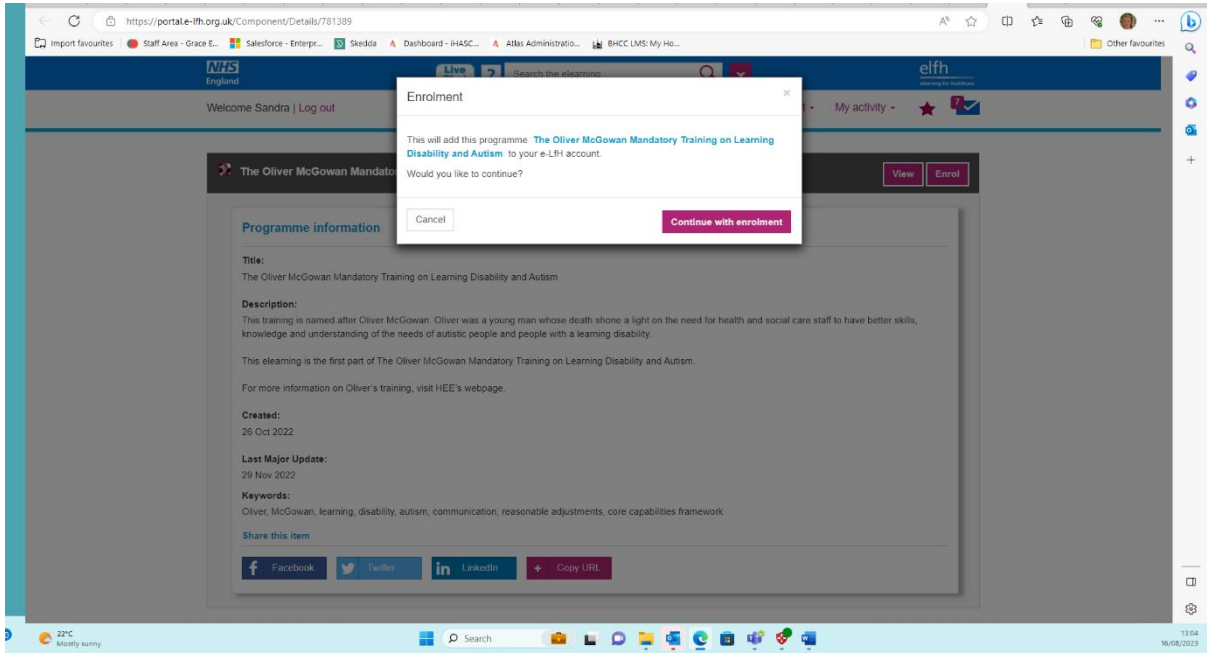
https://portal.e-lfh.org.uk/Component/Details/781389

Import favourites | Staff Area - Grace E... | Salesforce - Enterpr... | Skedda | Dashboard - iHASC... | Atlas Administratio... | BHCC LMS: My Ho... | Other favourites

NHS England | Live | ? | Search the elearning | elfh

Welcome Sandra | Log out | My activity

The Oliver McGowan Mandato

View | Enrol

Enrolment

×

This will add this programme The Oliver McGowan Mandatory Training on Learning Disability and Autism to your e-LfH account.

Would you like to continue?

Cancel

Continue with enrolment

Programme information

Title:
The Oliver McGowan Mandatory Training on Learning Disability and Autism

Description:
This training is named after Oliver McGowan. Oliver was a young man whose death shone a light on the need for health and social care staff to have better skills, knowledge and understanding of the needs of autistic people and people with a learning disability.

This elearning is the first part of The Oliver McGowan Mandatory Training on Learning Disability and Autism.

For more information on Oliver's training, visit HEE's webpage.

Created:
26 Oct 2022

Last Major Update:
29 Nov 2022

Keywords:
Oliver, McGowan, learning, disability, autism, communication, reasonable adjustments, core capabilities framework

Share this item

Facebook | Twitter | LinkedIn | Copy URL

22°C
Mostly sunny

Search

13:04
16/08/2023